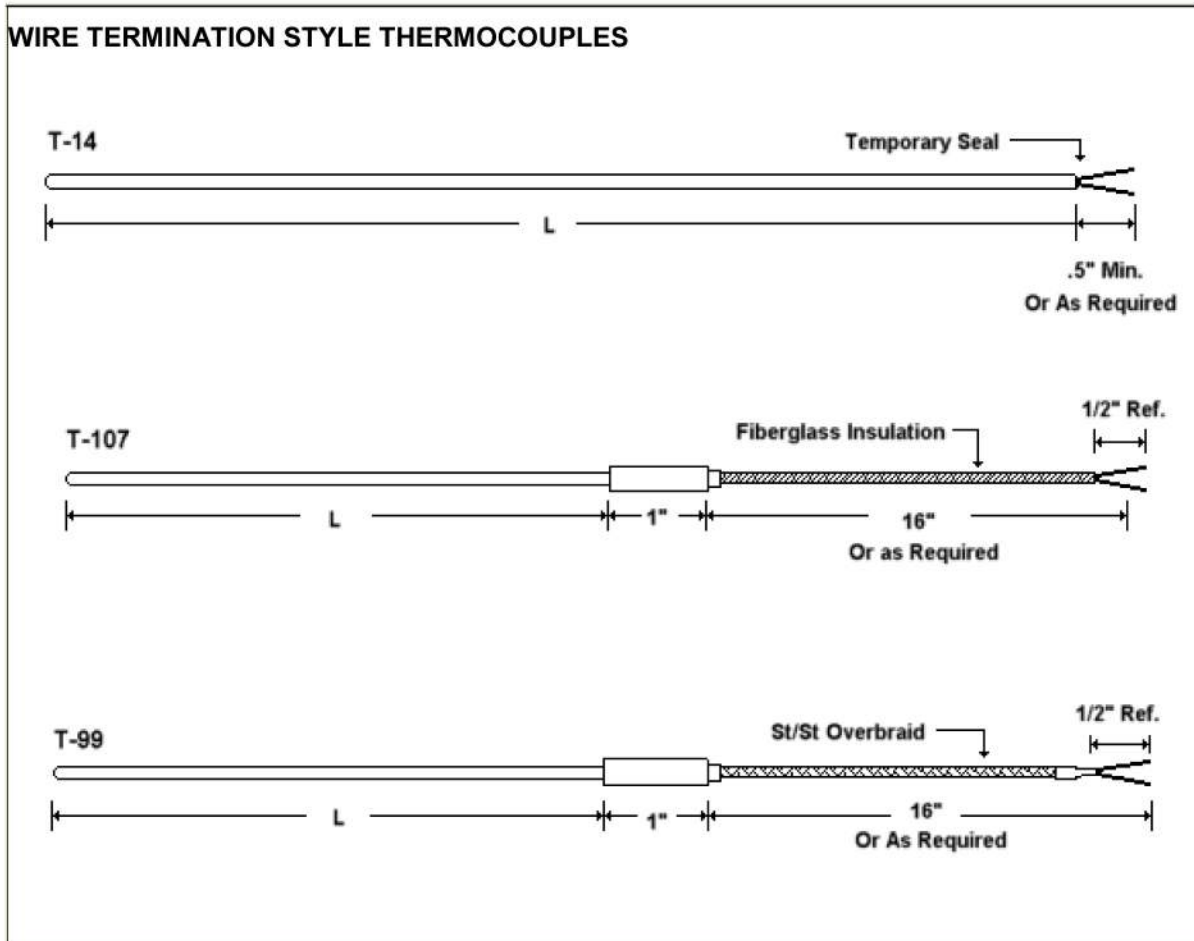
WIRE TERMINATION STYLE THERMOCOUPLES

T-14

Temporary Seal

L

.5" Min.
Or As Required

T-107

Fiberglass Insulation

1/2" Ref.

L

1"

16"
Or as Required

T-99

St/St Overbraid

1/2" Ref.

L

1"

16"
Or As Required